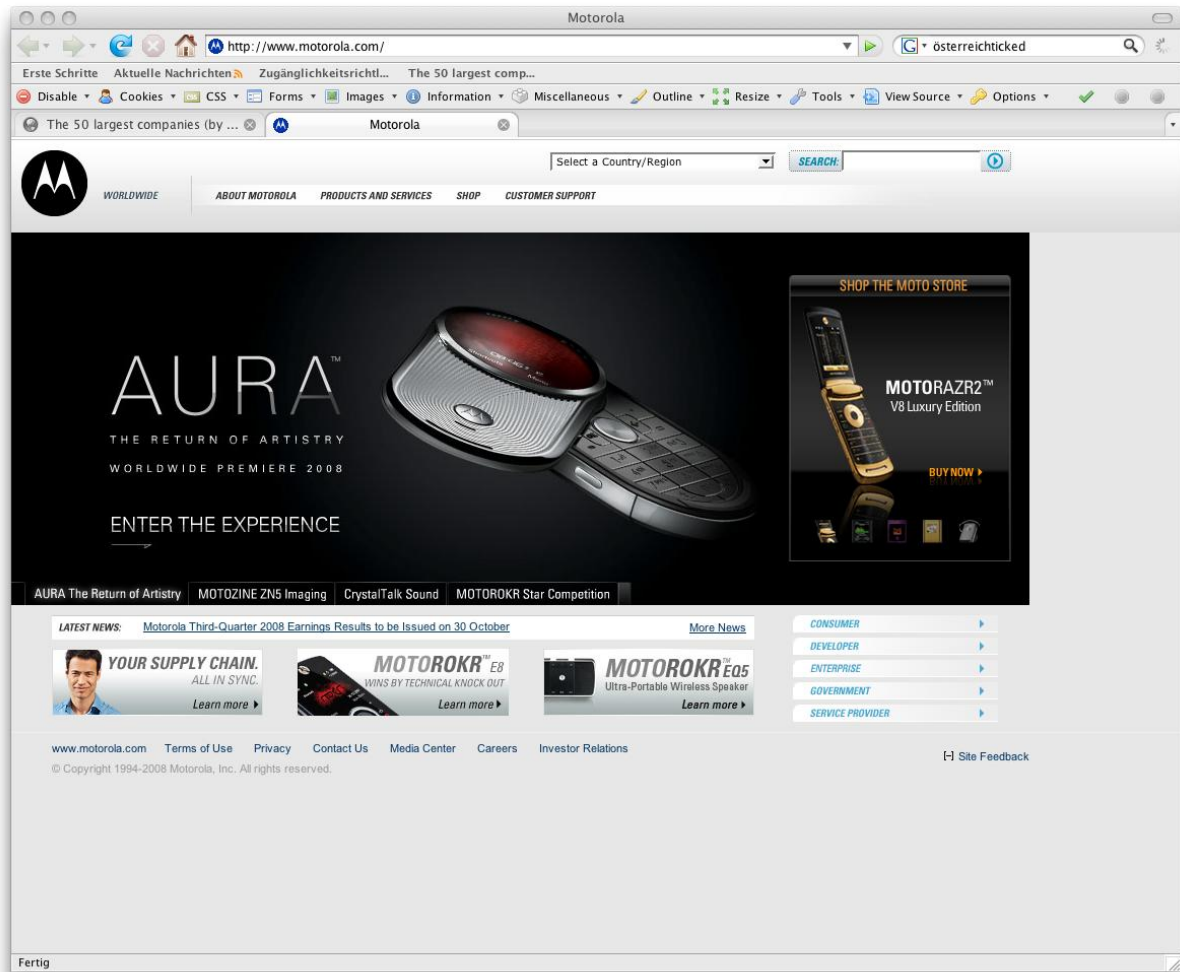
Motorola

http://www.motorola.com/

österreichticked

Erste Schritte Aktuelle Nachrichten Zugänglichkeitsrichtl... The 50 largest comp...

Disable Cookies CSS Forms Images Information Miscellaneous Outline Resize Tools View Source Options

The 50 largest companies (by ...

Motorola

Select a Country/Region

SEARCH:

WORLDWIDE

ABOUT MOTOROLA PRODUCTS AND SERVICES SHOP CUSTOMER SUPPORT

AURA™

THE RETURN OF ARTISTRY

WORLDWIDE PREMIERE 2008

ENTER THE EXPERIENCE

SHOP THE MOTO STORE

MOTORAZR2™
V8 Luxury Edition

BUY NOW ▸

AURA The Return of Artistry | MOTOZINE ZN5 Imaging | CrystalTalk Sound | MOTOROKR Star Competition

LATEST NEWS: Motorola Third-Quarter 2008 Earnings Results to be Issued on 30 October More News

YOUR SUPPLY CHAIN. ALL IN SYNC. Learn more ▸

MOTOROKR™ E8 WINS BY TECHNICAL KNOCK OUT Learn more ▸

MOTOROKR™ EQ5 Ultra-Portable Wireless Speaker Learn more ▸

CONSUMER
DEVELOPER
ENTERPRISE
GOVERNMENT
SERVICE PROVIDER

www.motorola.com Terms of Use Privacy Contact Us Media Center Careers Investor Relations

© Copyright 1994-2008 Motorola, Inc. All rights reserved.

[-] Site Feedback

Fertig